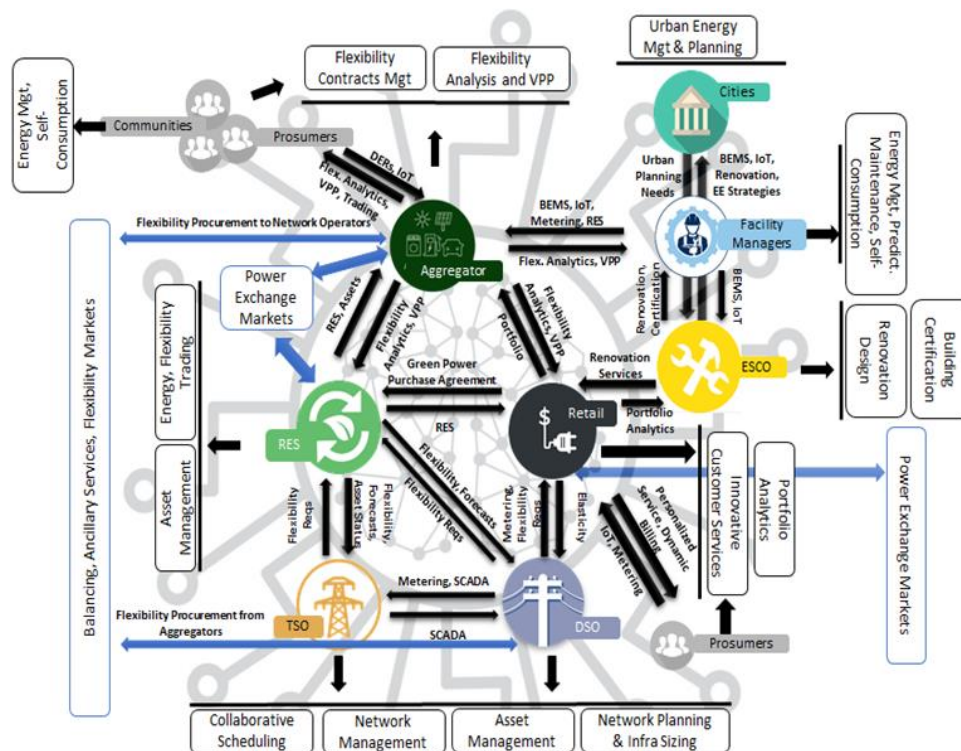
Urban Energy Mgt & Planning

Flexibility Contracts Mgt

Flexibility Analysis and VPP

Energy Mgt, Self-Consumption

Communities

Prosumers

Cities

Urban Planning Needs

BEMS, IoT, Renovation, EE Strategies

Energy Mgt, Predict. Maintenance, Self-Consumption

DERs, IoT

Flex. Analytics, VPP, Trading

BEMS, IoT, Metering, RES

Flexibility Procurement to Network Operators

Facility Managers

Aggregator

Flex. Analytics, VPP

Power Exchange Markets

RES, Assets

Flexibility Analytics, VPP

Portfolio

Flexibility Analytics, VPP

Renovation Certification

BEMS, IoT

Renovation Design

Building Certification

Balancing, Ancillary Services, Flexibility Markets

Energy, Flexibility Trading

Green Power Purchase Agreement

Renovation Services

ESCO

RES

Retail

Portfolio Analytics

RES

Asset Management

Flexibility, Forecasts

Flexibility Reqs

Innovative Customer Services

Portfolio Analytics

Power Exchange Markets

Flexibility Reqs

Flexibility, Forecasts, Asset Status

Metering, Flexibility Reqs

Elasticity

Personalized Service, Dynamic Billing

IoT, Metering

Metering, SCADA

Flexibility Procurement from Aggregators

TSO

SCADA

DSO

Prosumers

Collaborative Scheduling

Network Management

Asset Management

Network Planning & Infra Sizing